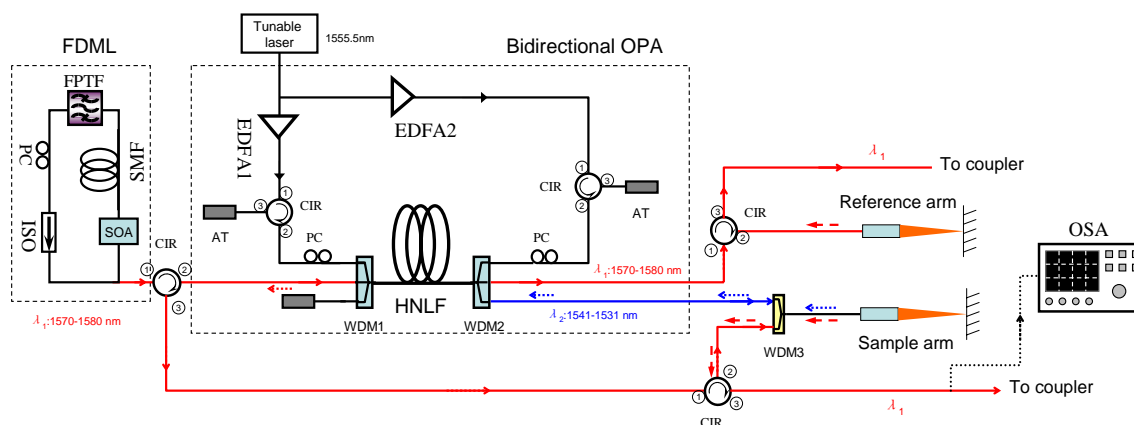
Tunable laser
1555.5nm
FDML
Bidirectional OPA
FPTF
PC
SMF
ISO
SOA
EDFA1
EDFA2
CIR
AT
PC
CIR
AT
PC
CIR
$\lambda_1$
To coupler
Reference arm
CIR
OSA
$\lambda_1$:1570-1580 nm
HNLF
WDM1
WDM2
$\lambda_2$:1541-1531 nm
$\lambda_1$:1570-1580 nm
WDM3
Sample arm
To coupler
$\lambda_1$
CIR
①
②
③